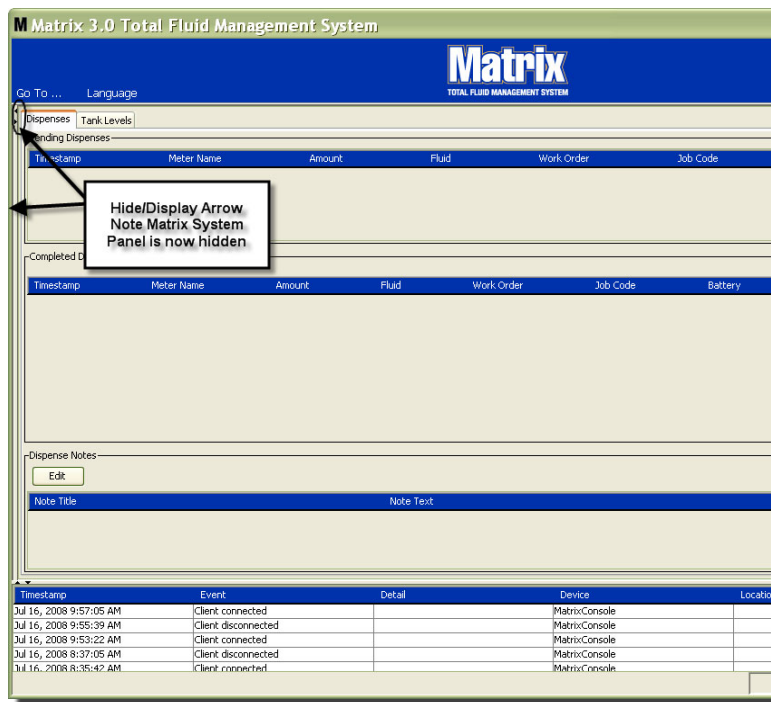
M Matrix 3.0 Total Fluid Management System

Go To ... Language

Matrix
TOTAL FLUID MANAGEMENT SYSTEM

Dispenses Tank Levels

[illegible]ending Dispenses

| Timestamp | Meter Name | Amount | Fluid | Work Order | Job Code |
|---|---|---|---|---|---|

Hide/Display Arrow
Note Matrix System
Panel is now hidden

Completed D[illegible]

| Timestamp | Meter Name | Amount | Fluid | Work Order | Job Code | Battery |
|---|---|---|---|---|---|---|

Dispense Notes

Edit

| Note Title | Note Text |
|---|---|

| Timestamp | Event | Detail | Device | Locatio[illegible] |
|---|---|---|---|---|
| Jul 16, 2008 9:57:05 AM | Client connected | | MatrixConsole | |
| Jul 16, 2008 9:55:39 AM | Client disconnected | | MatrixConsole | |
| Jul 16, 2008 9:53:22 AM | Client connected | | MatrixConsole | |
| Jul 16, 2008 8:37:05 AM | Client disconnected | | MatrixConsole | |
| Jul 16, 2008 8:35:42 AM | Client connected | | MatrixConsole | |